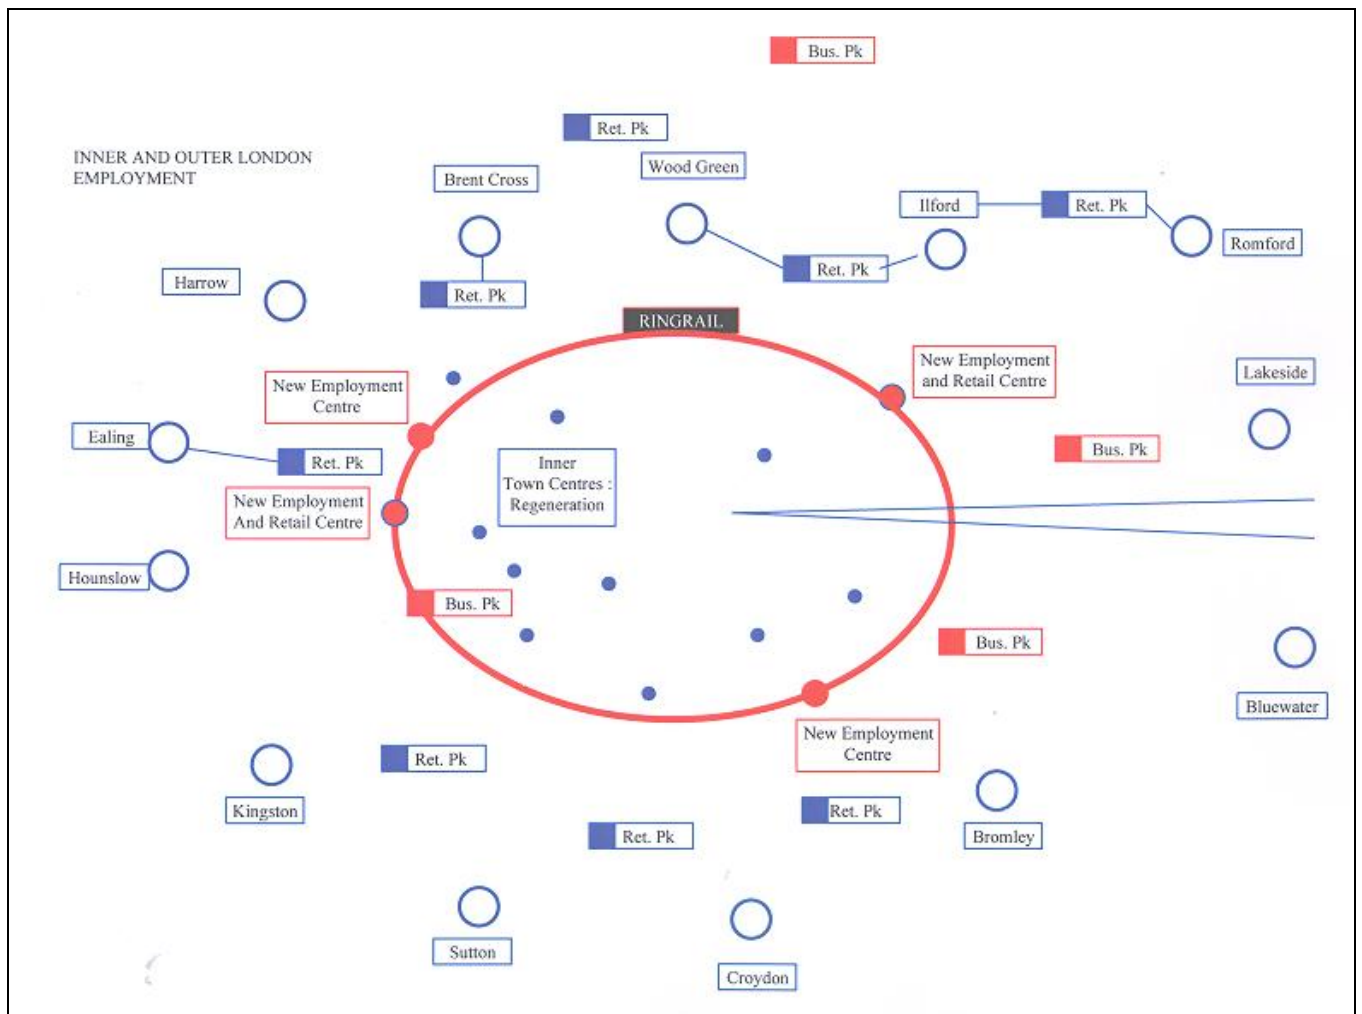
Bus. Pk

Ret. Pk

INNER AND OUTER LONDON EMPLOYMENT

Brent Cross

Wood Green

Ilford

Ret. Pk

Romford

Ret. Pk

Harrow

Ret. Pk

RINGRAIL

New Employment and Retail Centre

Lakeside

New Employment Centre

Ealing

Ret. Pk

Inner Town Centres : Regeneration

Bus. Pk

New Employment And Retail Centre

Hounslow

Bus. Pk

Bus. Pk

Bluewater

New Employment Centre

Ret. Pk

Kingston

Ret. Pk

Ret. Pk

Bromley

Sutton

Croydon